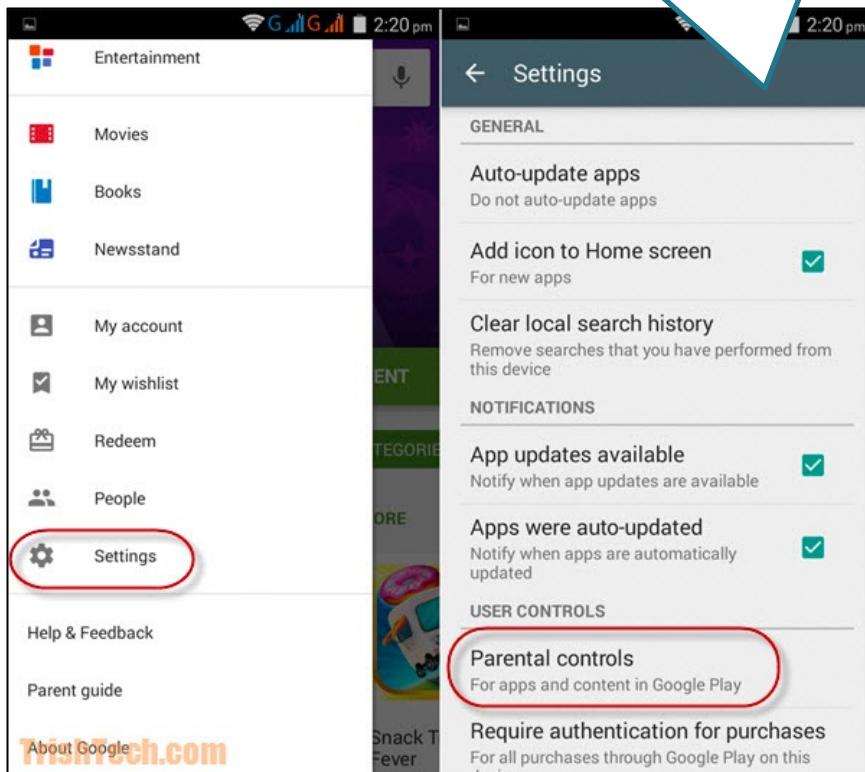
G G 2:20 pm

Entertainment

Movies

Books

Newsstand

My account

My wishlist

Redeem

People

Settings

Help & Feedback

Parent guide

About Google

TrishTech.com

ENT

TEGORIE

ORE

Snack T
Fever

2:20 pm

Settings

GENERAL

Auto-update apps
Do not auto-update apps

Add icon to Home screen
For new apps

Clear local search history
Remove searches that you have performed from this device

NOTIFICATIONS

App updates available
Notify when app updates are available

Apps were auto-updated
Notify when apps are automatically updated

USER CONTROLS

Parental controls
For apps and content in Google Play

Require authentication for purchases
For all purchases through Google Play on this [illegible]